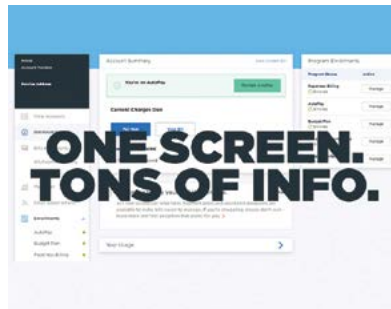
Account Summary

You're on AutoPay

Current Charges Due

Program Enrollments

Program Name

Paperless Billing

AutoPay

Budget Plan

Manage

Manage

Manage

Enrollments

AutoPay

Budget Plan

Paperless Billing

ONE SCREEN.
TONS OF INFO.

Your Usage